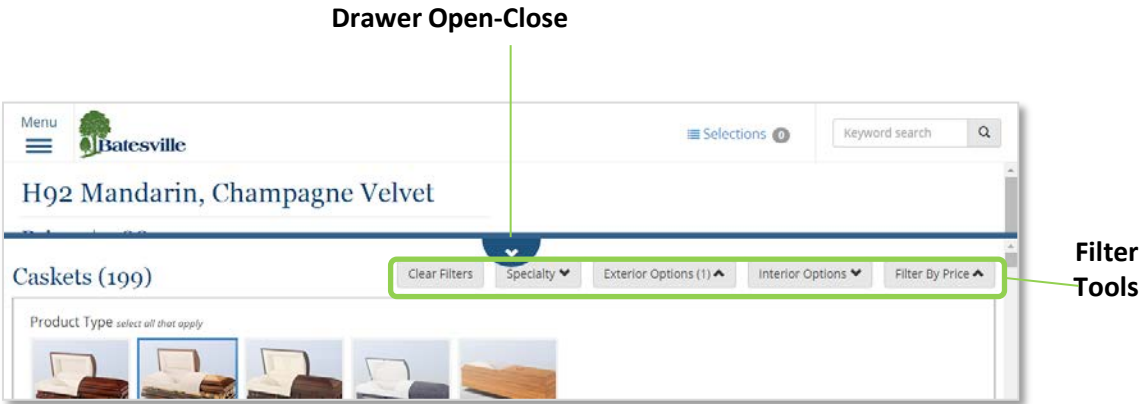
Drawer Open-Close

Menu

Batesville

Selections 0

Keyword search

H92 Mandarin, Champagne Velvet

Caskets (199)

Clear Filters

Specialty

Exterior Options (1)

Interior Options

Filter By Price

Filter Tools

Product Type select all that apply